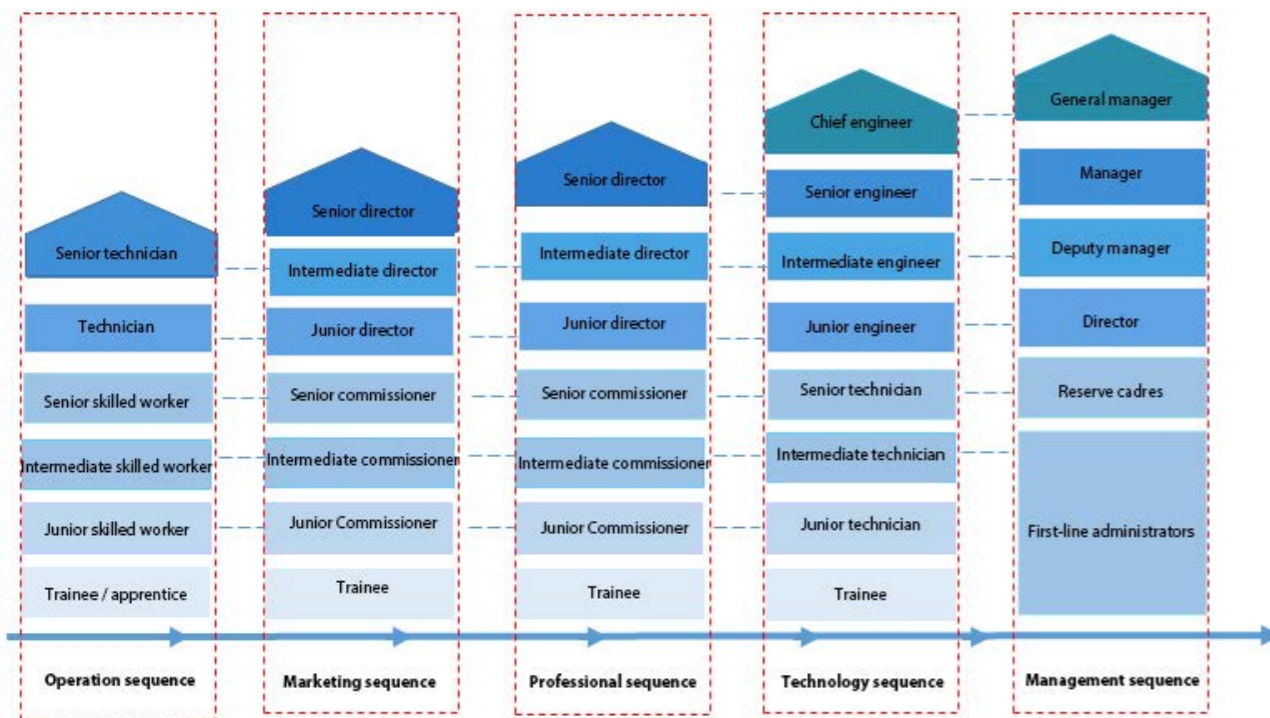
Senior technician

Technician

Senior skilled worker

Intermediate skilled worker

Junior skilled worker

Trainee / apprentice

Operation sequence

Senior director

Intermediate director

Junior director

Senior commissioner

Intermediate commissioner

Junior Commissioner

Trainee

Marketing sequence

Senior director

Intermediate director

Junior director

Senior commissioner

Intermediate commissioner

Junior Commissioner

Trainee

Professional sequence

Chief engineer

Senior engineer

Intermediate engineer

Junior engineer

Senior technician

Intermediate technician

Junior technician

Trainee

Technology sequence

General manager

Manager

Deputy manager

Director

Reserve cadres

First-line administrators

Management sequence